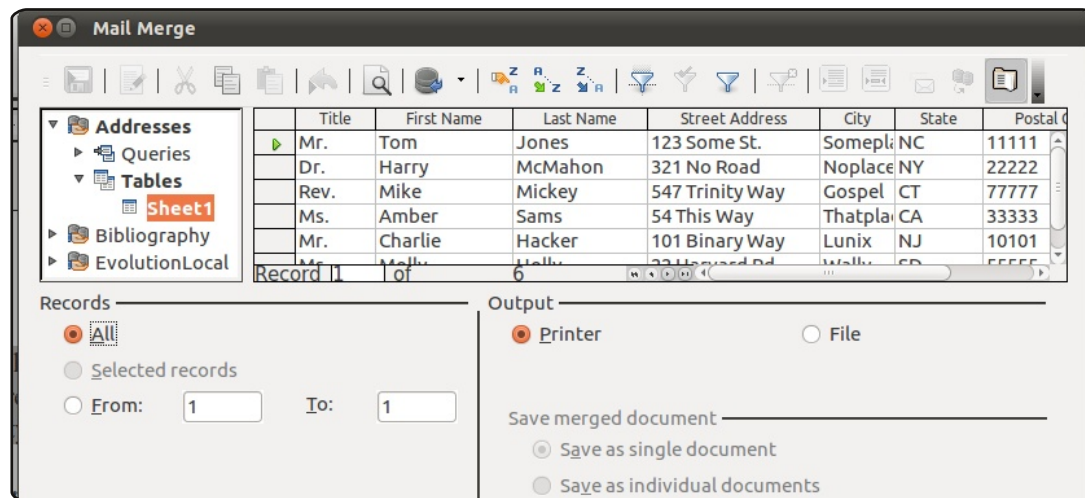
Mail Merge

Addresses
Queries
Tables
Sheet1
Bibliography
EvolutionLocal

| | Title | First Name | Last Name | Street Address | City | State | Postal C |
|---|---|---|---|---|---|---|---|
| | Mr. | Tom | Jones | 123 Some St. | Somepl | NC | 11111 |
| | Dr. | Harry | McMahon | 321 No Road | Noplace | NY | 22222 |
| | Rev. | Mike | Mickey | 547 Trinity Way | Gospel | CT | 77777 |
| | Ms. | Amber | Sams | 54 This Way | Thatpla | CA | 33333 |
| | Mr. | Charlie | Hacker | 101 Binary Way | Lunix | NJ | 10101 |
| | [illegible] | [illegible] | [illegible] | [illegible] | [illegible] | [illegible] | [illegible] |

Record 1 of 6

Records
All
Selected records
From: 1 To: 1

Output
Printer
File

Save merged document
Save as single document
Save as individual documents